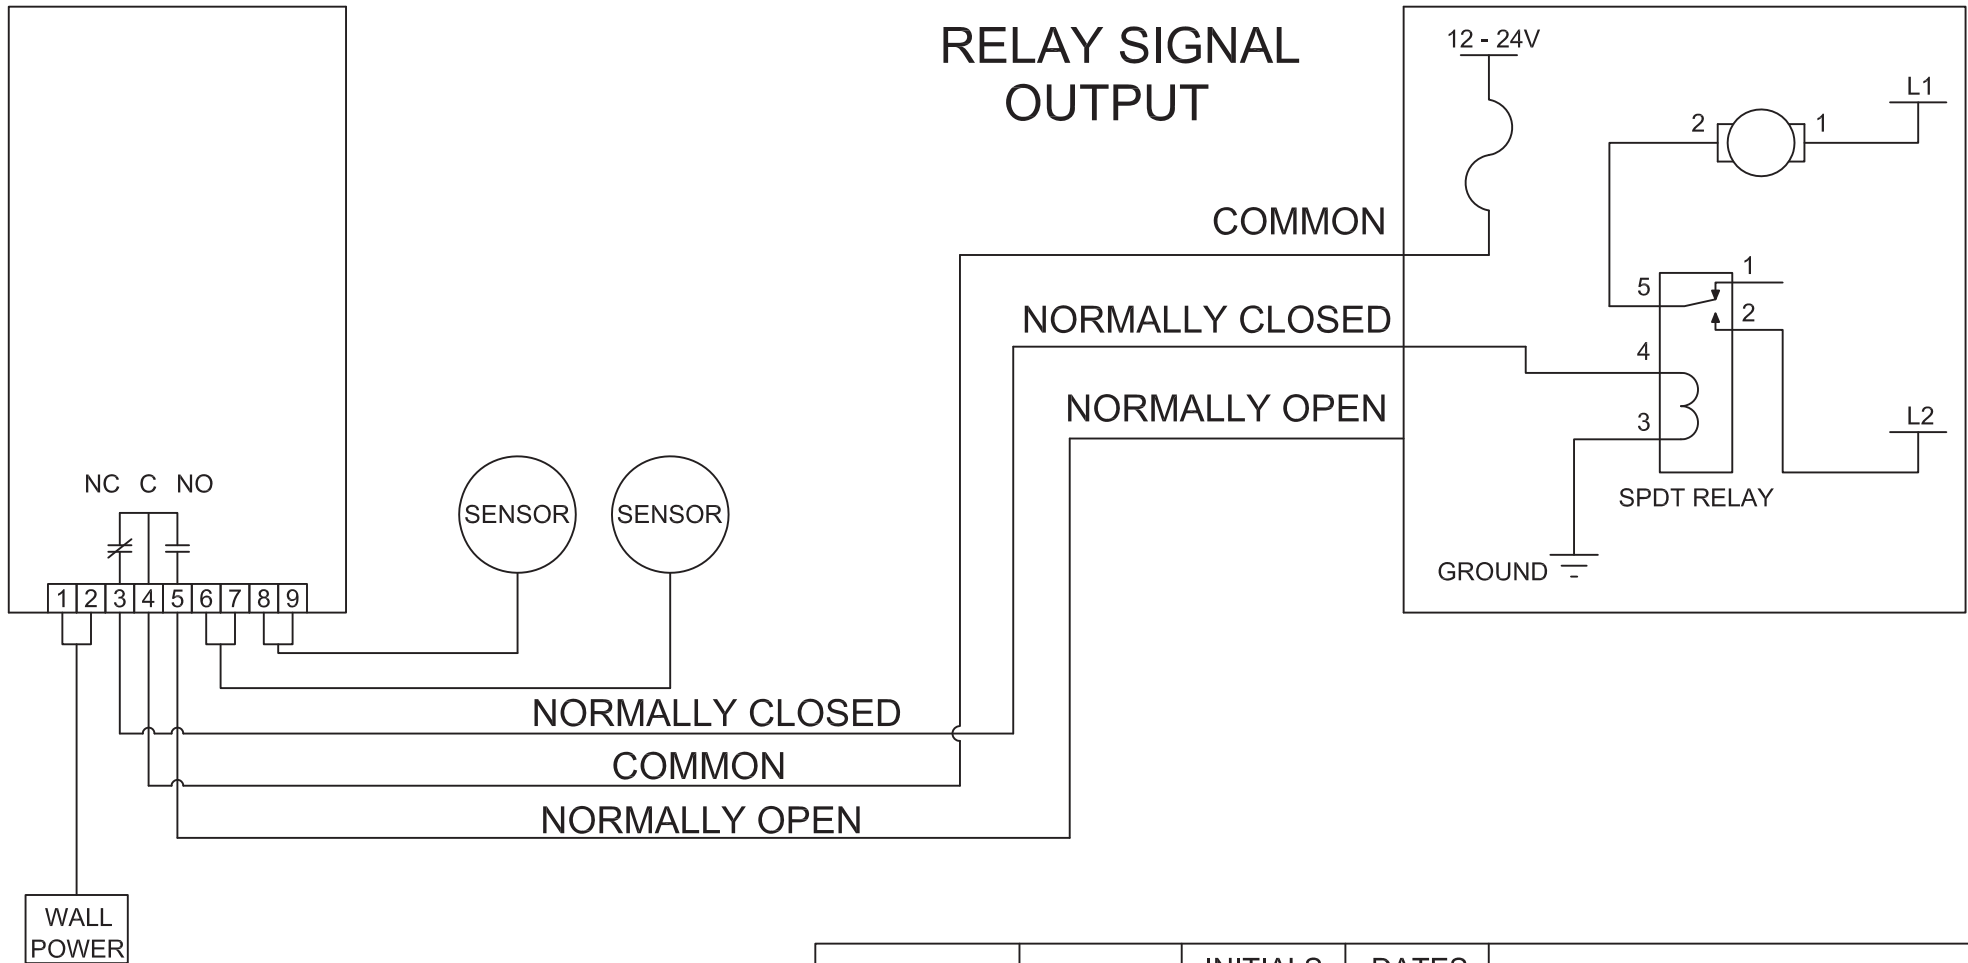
RELAY SIGNAL OUTPUT

12 - 24V

L1

2

1

COMMON

1

5

NORMALLY CLOSED

2

4

NORMALLY OPEN

L2

3

SPDT RELAY

NC C NO

SENSOR

SENSOR

GROUND

-

| 1 | 2 | 3 | 4 | 5 | 6 | 7 | 8 | 9 |
|---|---|---|---|---|---|---|---|---|

NORMALLY CLOSED

COMMON

NORMALLY OPEN

WALL POWER

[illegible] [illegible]